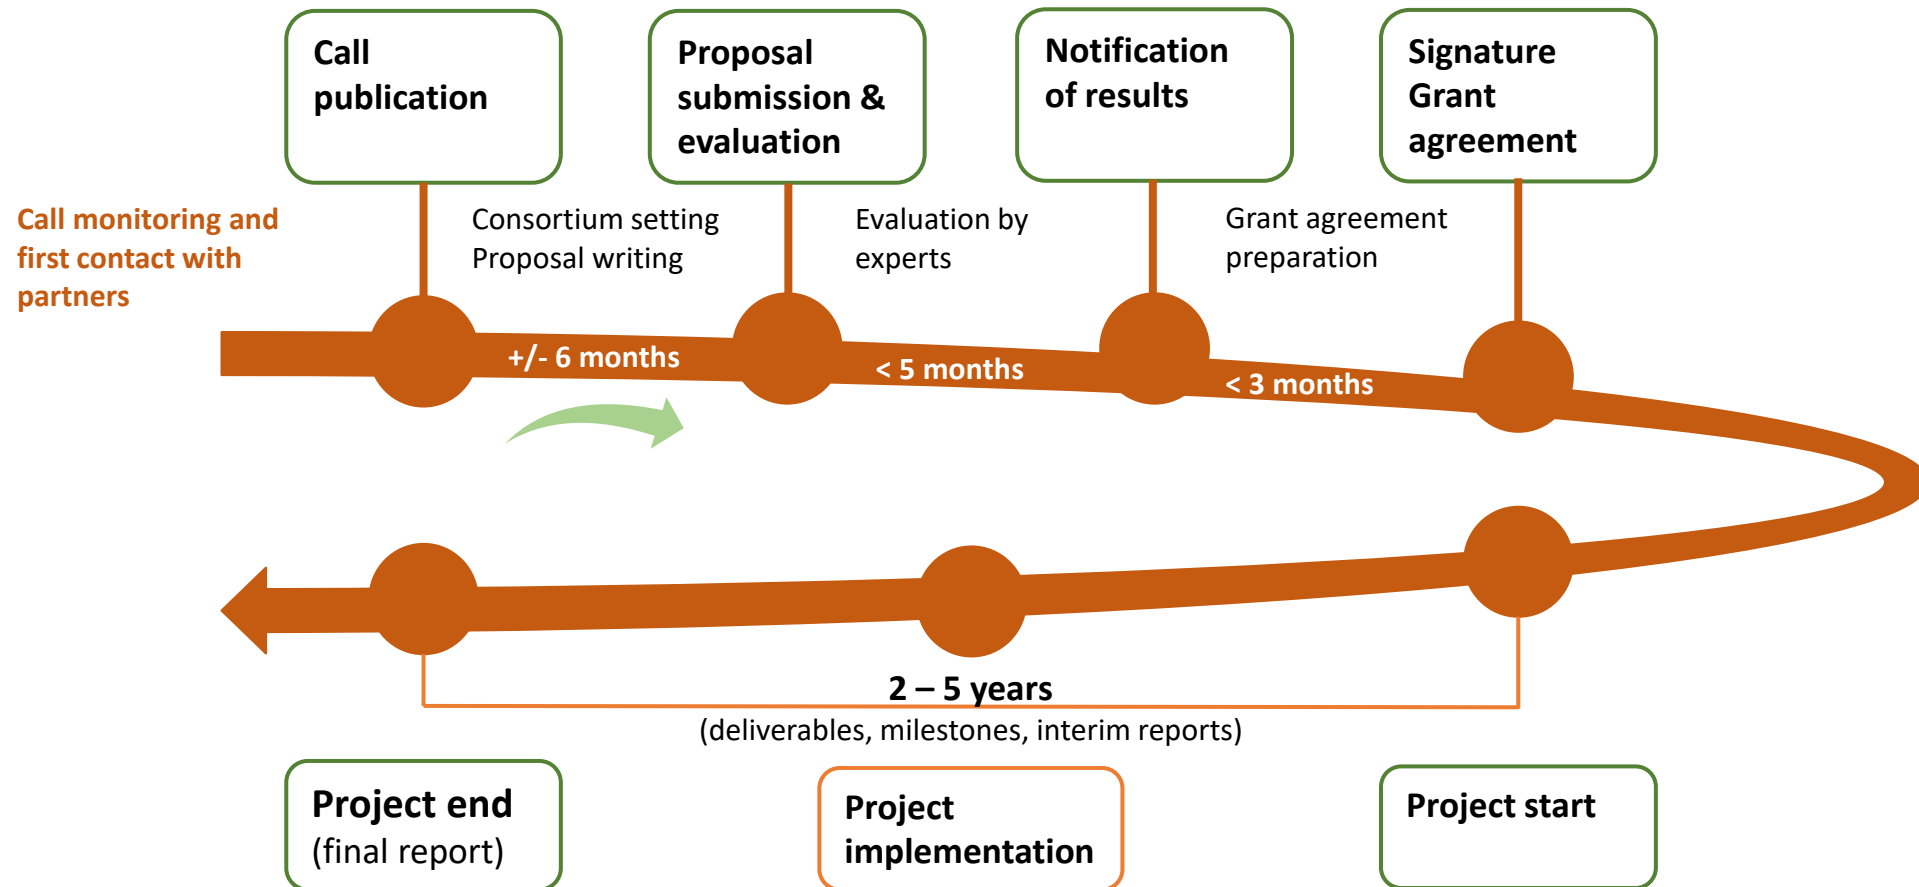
Call publication

Proposal submission & evaluation

Notification of results

Signature Grant agreement

Call monitoring and first contact with partners

Consortium setting
Proposal writing

Evaluation by experts

Grant agreement preparation

+/- 6 months

< 5 months

< 3 months

2 – 5 years
(deliverables, milestones, interim reports)

Project end
(final report)

Project implementation

Project start